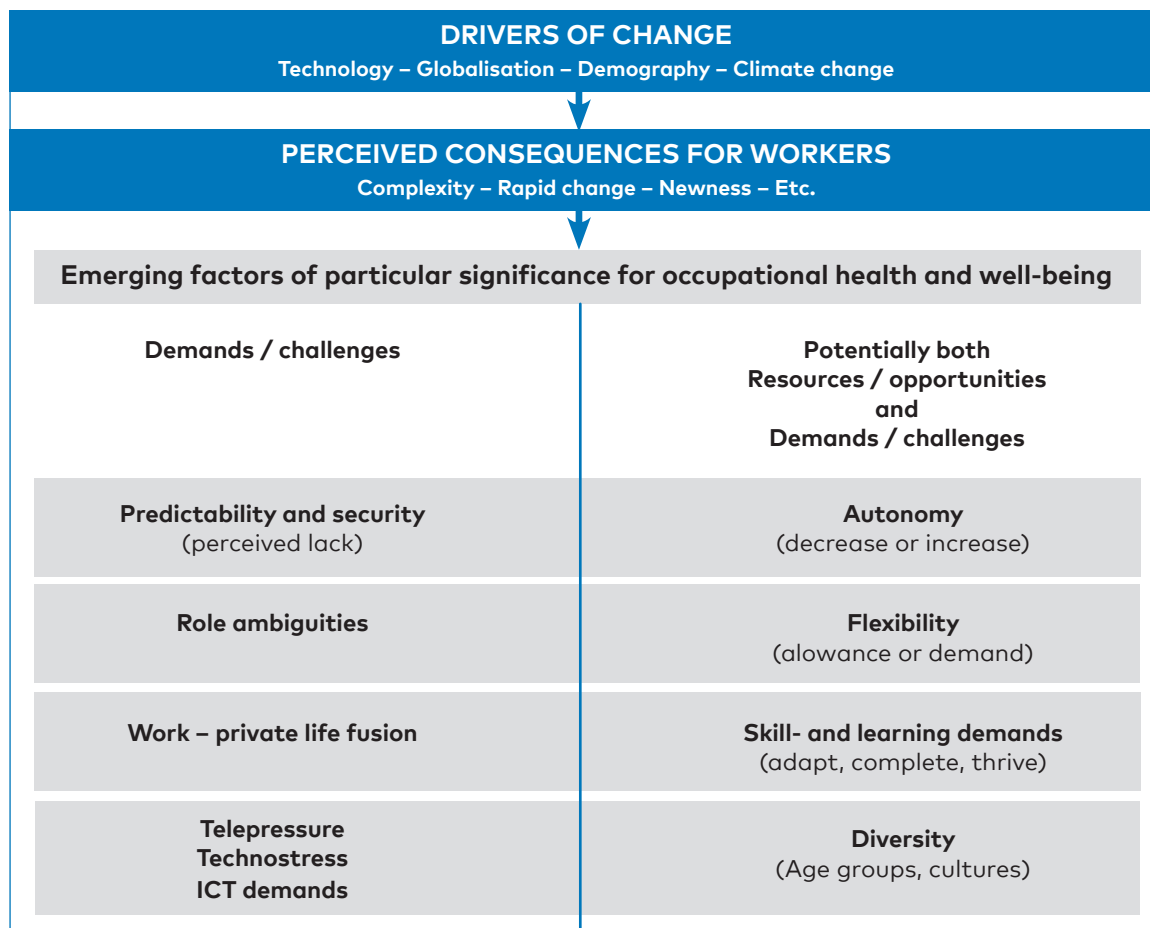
DRIVERS OF CHANGE
Technology – Globalisation – Demography – Climate change

PERCEIVED CONSEQUENCES FOR WORKERS
Complexity – Rapid change – Newness – Etc.

Emerging factors of particular significance for occupational health and well-being

| Demands / challenges | Potentially both Resources / opportunities and Demands / challenges |
|---|---|
| Predictability and security (perceived lack) | Autonomy (decrease or increase) |
| Role ambiguities | Flexibility (alowance or demand) |
| Work – private life fusion | Skill- and learning demands (adapt, complete, thrive) |
| Telepressure Technostress ICT demands | Diversity (Age groups, cultures) |